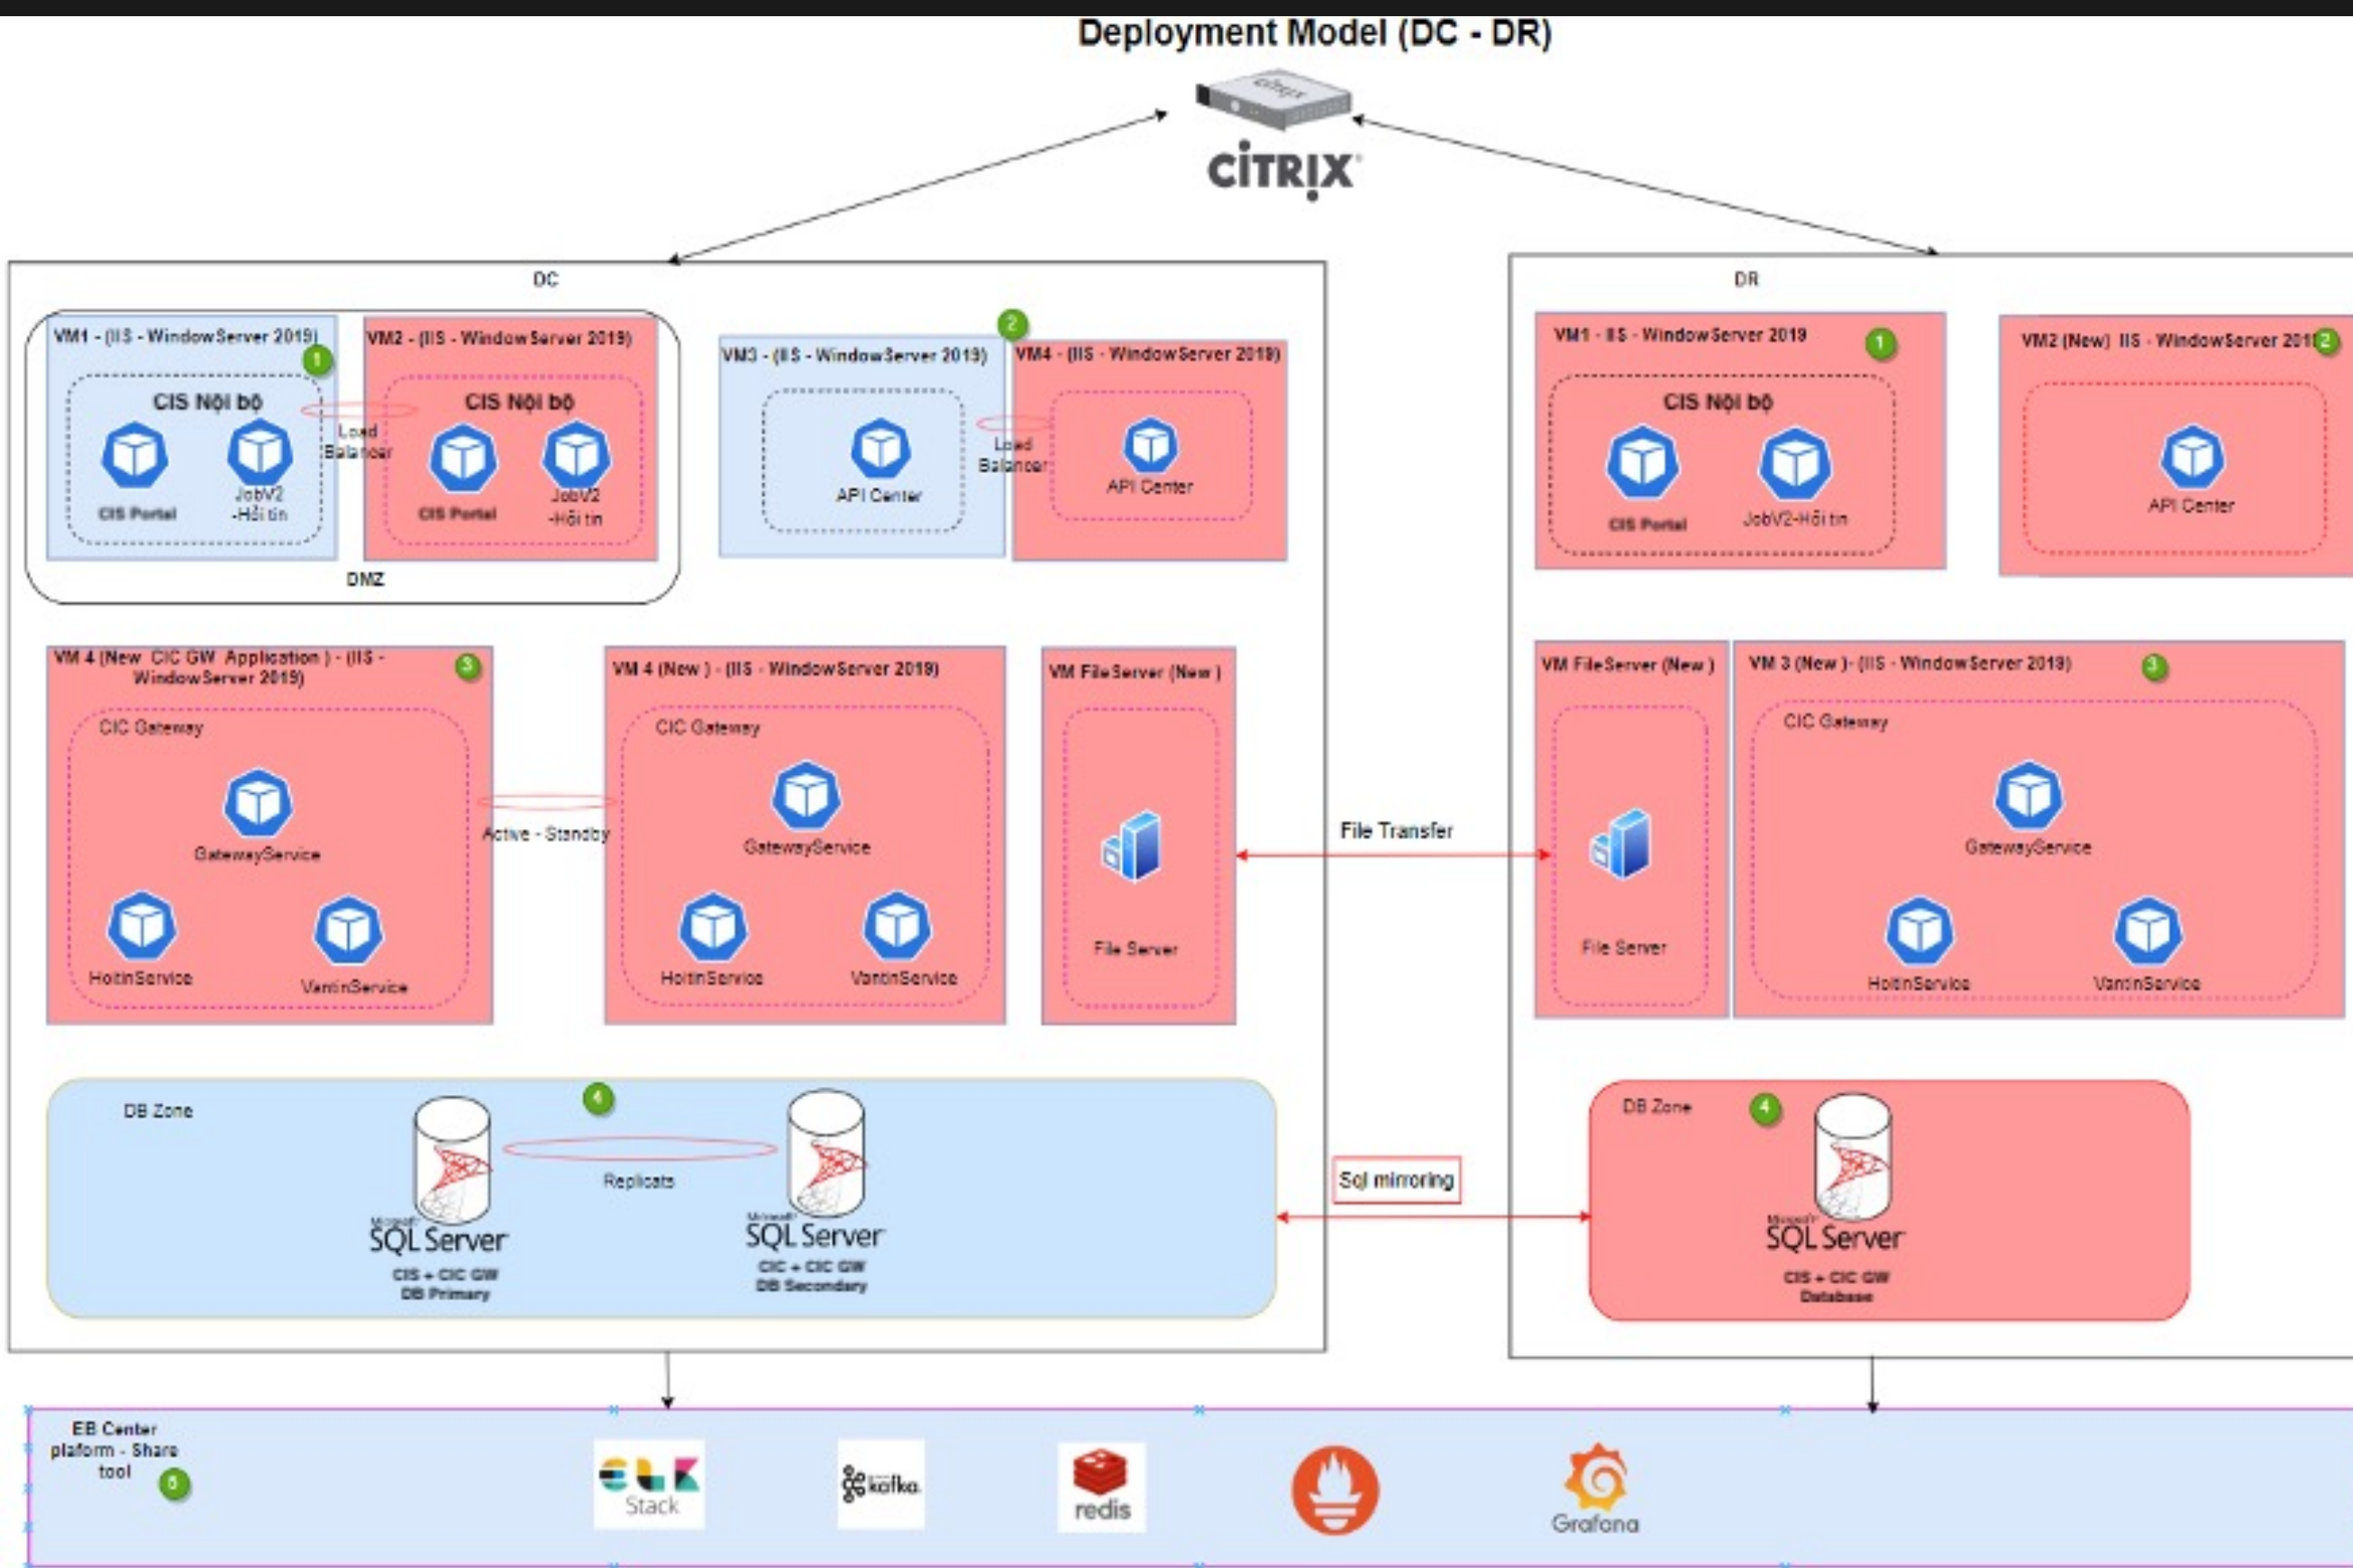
Deployment Model (DC - DR)

CITRIX

DC

VM1 - (IIS - WindowServer 2019) 1

CIS Nội bộ

CIS Portal

JobV2 -Hỏi tin

Load Balancer

VM2 - (IIS - WindowServer 2019)

CIS Nội bộ

CIS Portal

JobV2 -Hỏi tin

DMZ

VM3 - (IIS - WindowServer 2019)

API Center

2

Load Balancer

VM4 - (IIS - WindowServer 2019)

API Center

VM 4 (New CIC GW Application ) - (IIS - WindowServer 2019) 3

CIC Gateway

GatewayService

HoitinService

VantinService

Active - Standby

VM 4 (New ) - (IIS - WindowServer 2019)

CIC Gateway

GatewayService

HoitinService

VantinService

VM FileServer (New )

File Server

DB Zone

4

SQL Server

CIS + CIC GW DB Primary

Replicate

SQL Server

CIC + CIC GW DB Secondary

File Transfer

Sql mirroring

DR

VM1 - IIS - WindowServer 2019 1

CIS Nội bộ

CIS Portal

JobV2-Hỏi tin

VM2 (New) IIS - WindowServer 2019 2

API Center

VM FileServer (New )

File Server

VM 3 (New )- (IIS - WindowServer 2019) 3

CIC Gateway

GatewayService

HoitinService

VantinService

DB Zone 4

SQL Server

CIS + CIC GW Database

EB Center plaform - Share tool 5

Stack

kafka

redis

Grafana